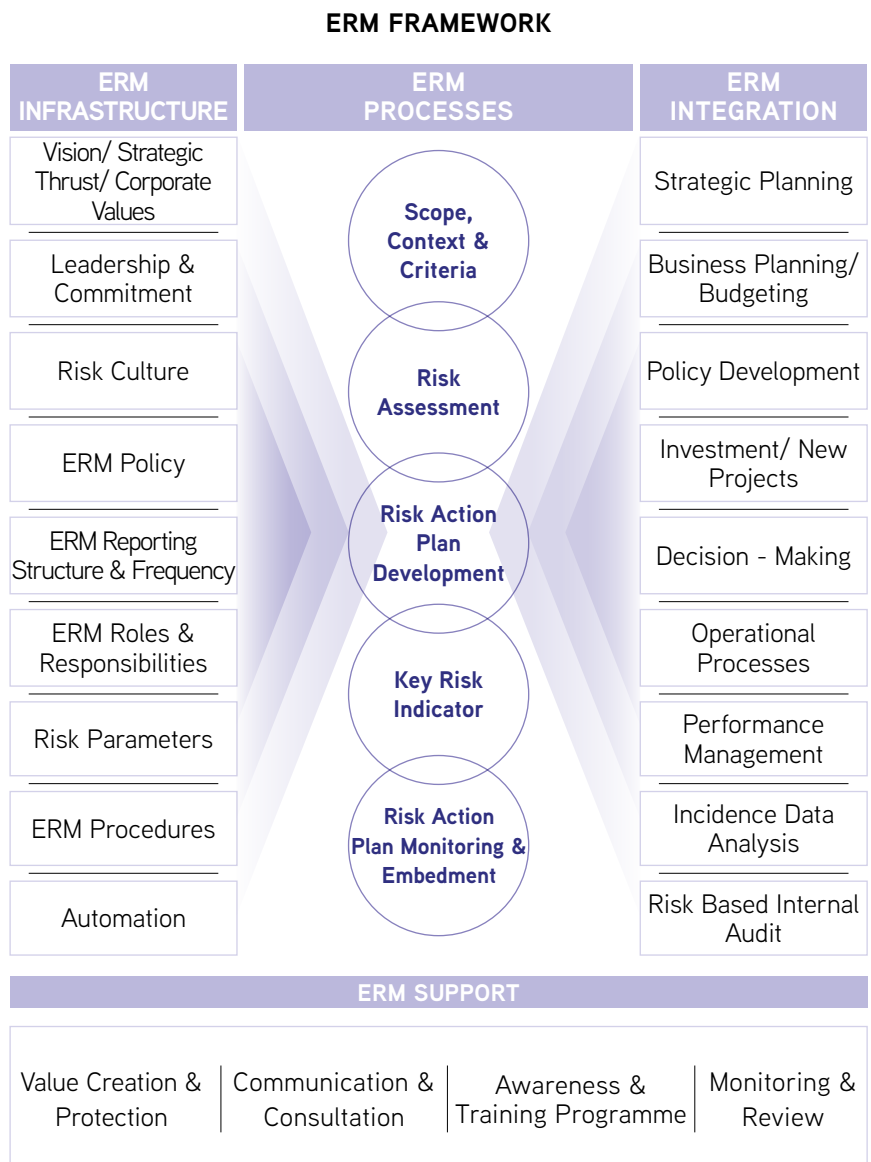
ERM FRAMEWORK

ERM INFRASTRUCTURE

Vision/ Strategic Thrust/ Corporate Values

Leadership & Commitment

Risk Culture

ERM Policy

ERM Reporting Structure & Frequency

ERM Roles & Responsibilities

Risk Parameters

ERM Procedures

Automation

ERM PROCESSES

Scope, Context & Criteria

Risk Assessment

Risk Action Plan Development

Key Risk Indicator

Risk Action Plan Monitoring & Embedment

ERM INTEGRATION

Strategic Planning

Business Planning/ Budgeting

Policy Development

Investment/ New Projects

Decision - Making

Operational Processes

Performance Management

Incidence Data Analysis

Risk Based Internal Audit

ERM SUPPORT

Value Creation & Protection

Communication & Consultation

Awareness & Training Programme

Monitoring & Review